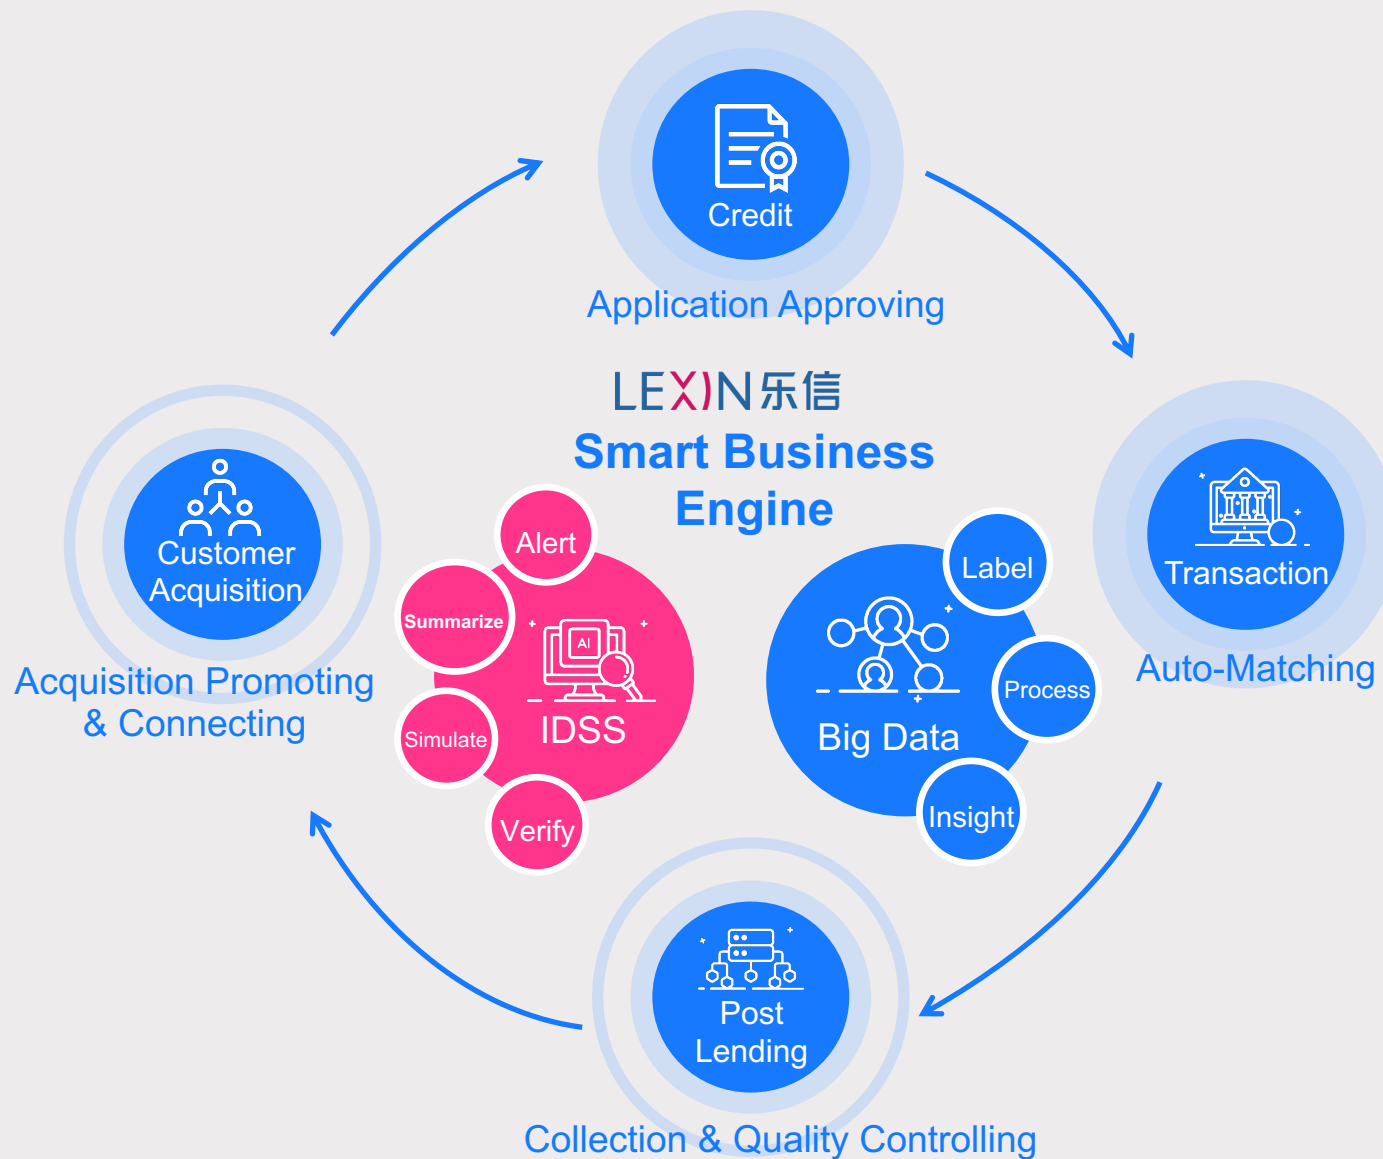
Credit

Application Approving

LEXIN 乐信

Smart Business Engine

Customer Acquisition

Acquisition Promoting & Connecting

Transaction

Auto-Matching

Alert

Summarize

AI

IDSS

Simulate

Verify

Label

Process

Big Data

Insight

Post Lending

Collection & Quality Controlling